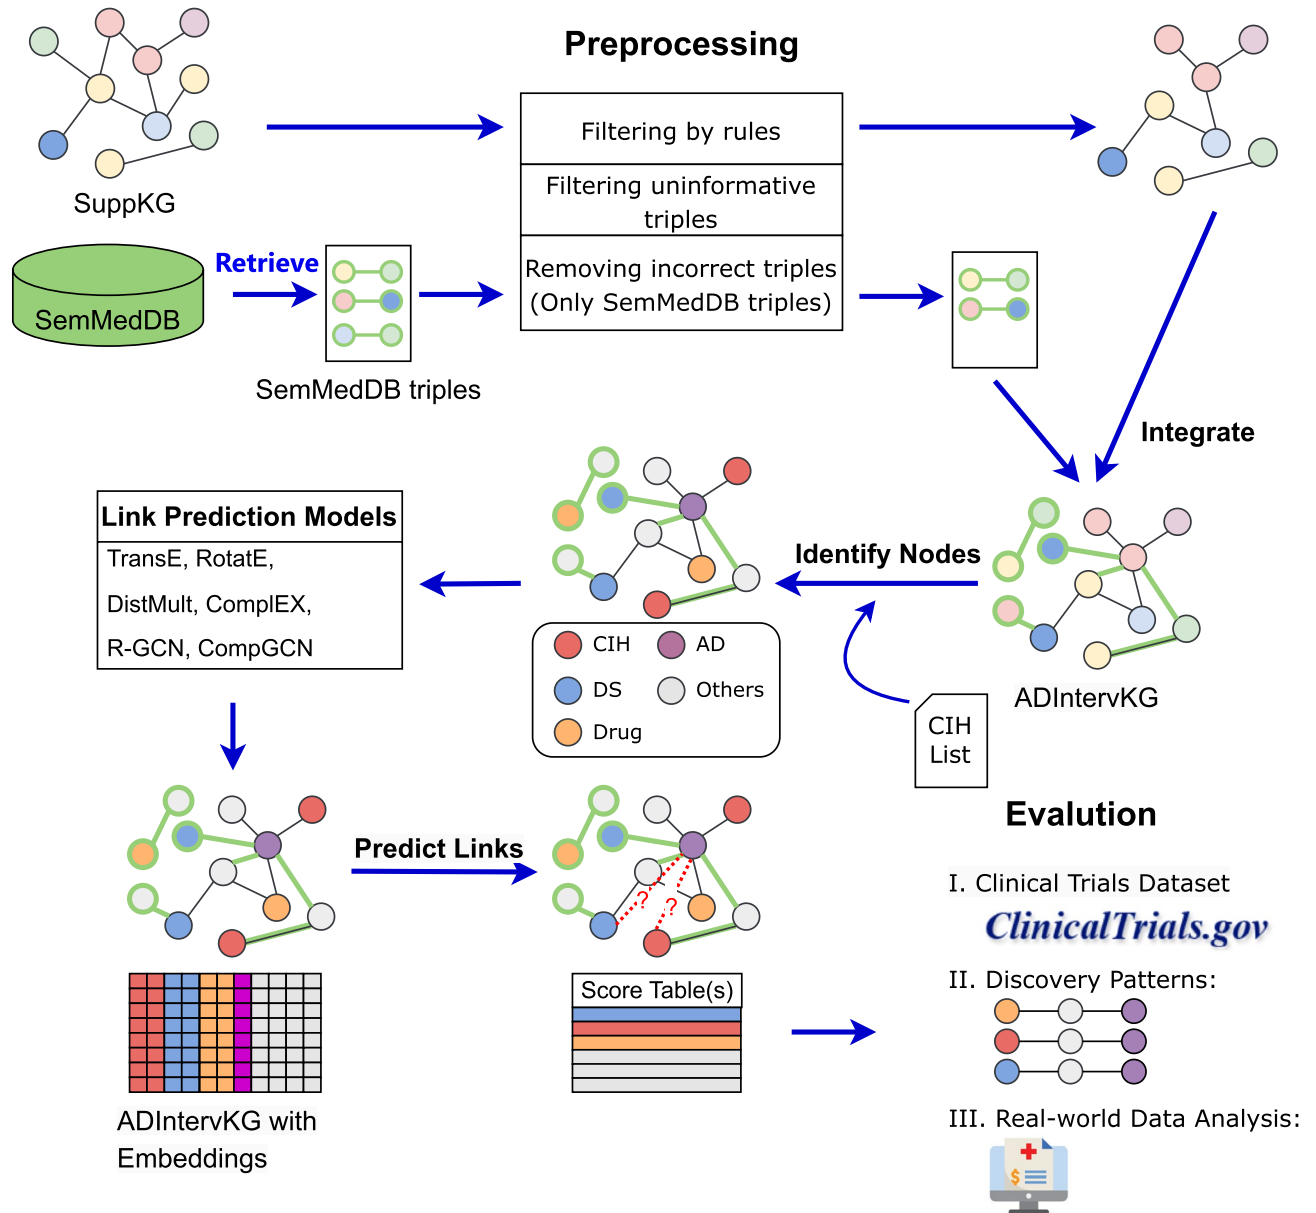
Preprocessing

SuppKG

Filtering by rules

Filtering uninformative triples

Removing incorrect triples (Only SemMedDB triples)

SemMedDB

Retrieve

SemMedDB triples

Integrate

Link Prediction Models

TransE, RotatE,

DistMult, ComplEX,

R-GCN, CompGCN

Identify Nodes

CIH

AD

DS

Others

Drug

ADIntervKG

CIH List

Evalution

Predict Links

?

?

I. Clinical Trials Dataset

ClinicalTrials.gov

II. Discovery Patterns:

Score Table(s)

ADIntervKG with Embeddings

III. Real-world Data Analysis:

$